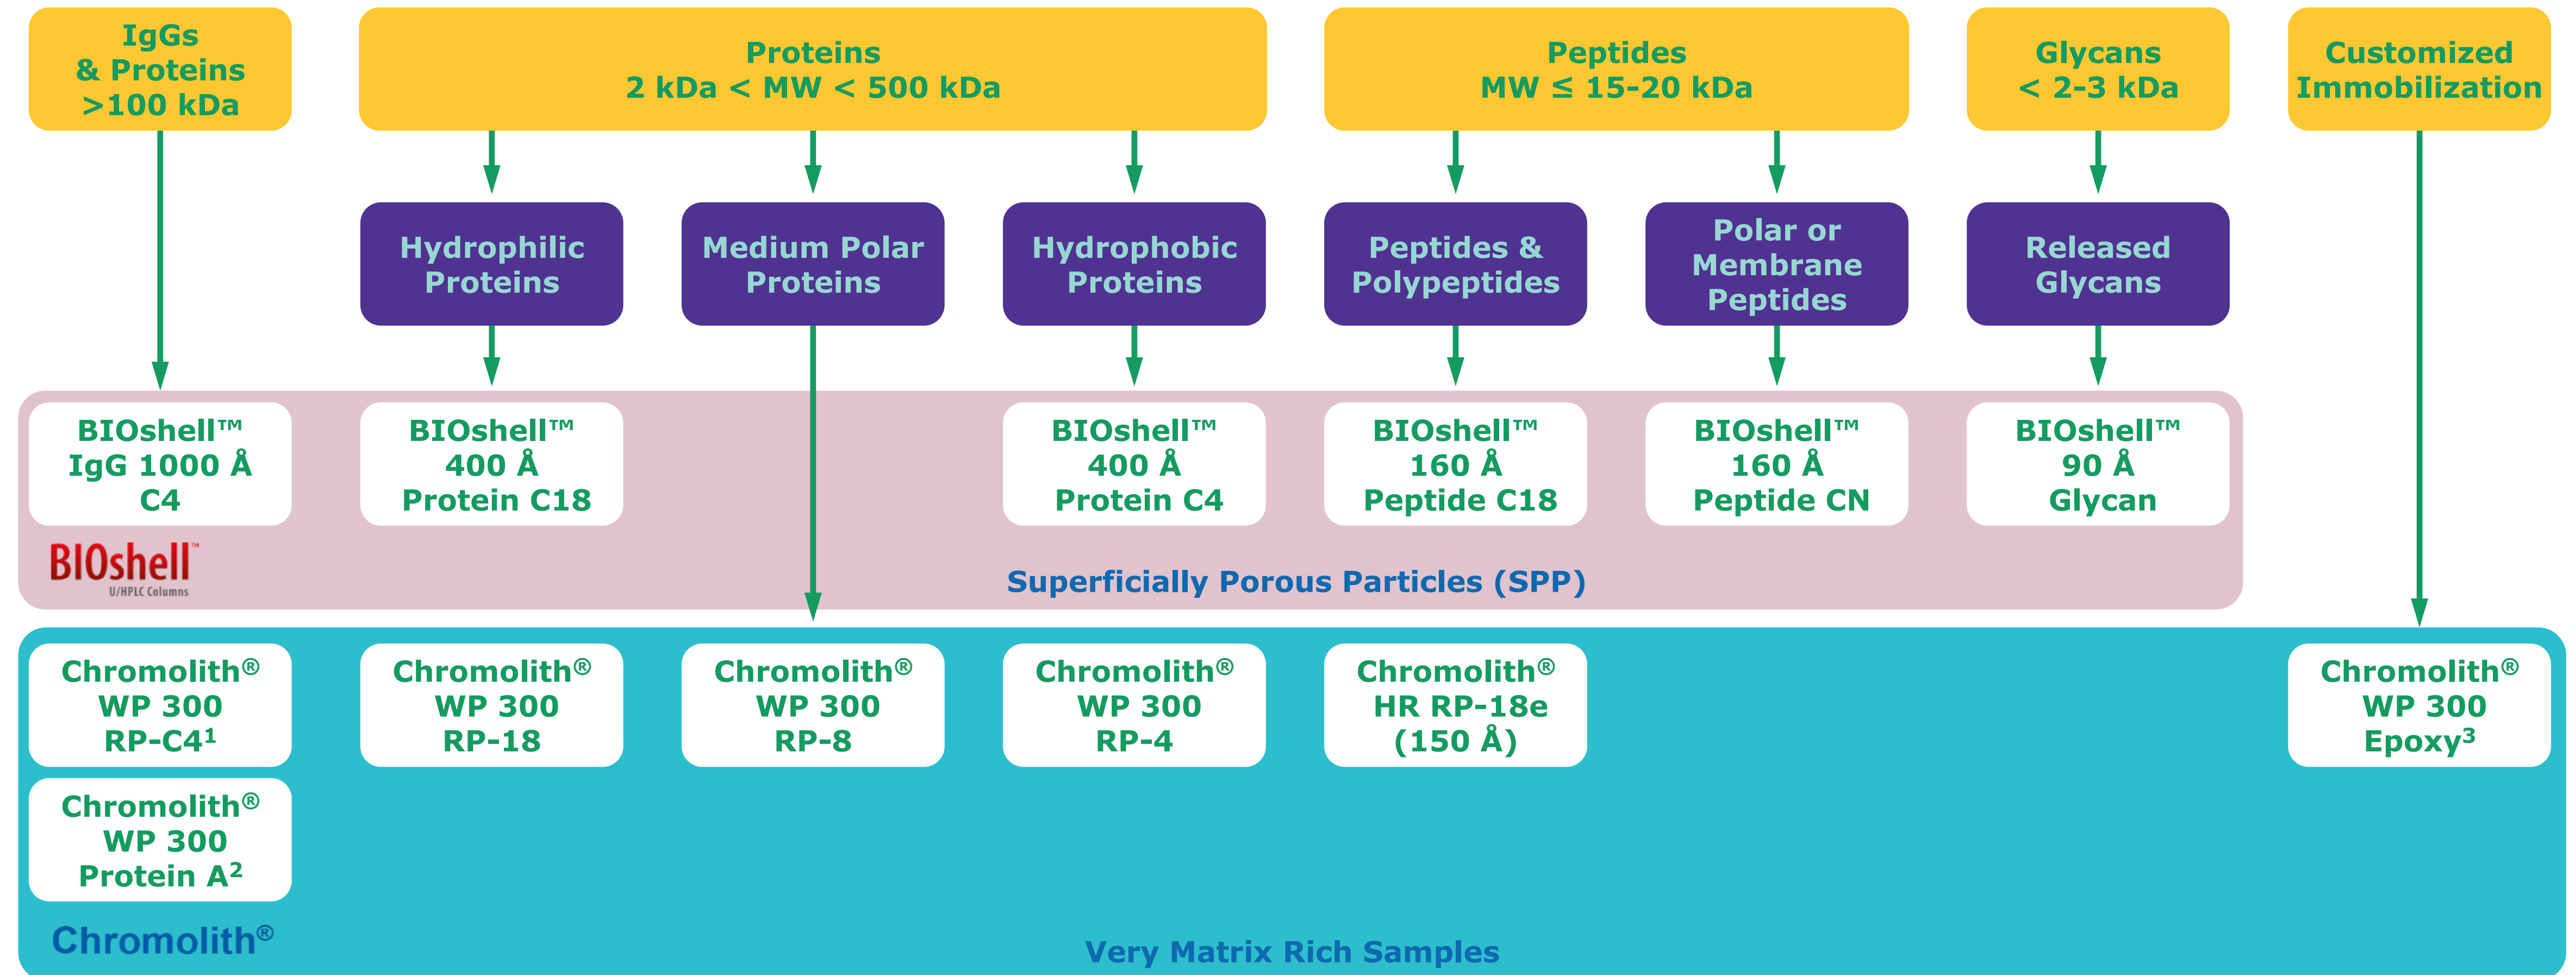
IgGs & Proteins >100 kDa

Proteins
2 kDa < MW < 500 kDa

Peptides
MW ≤ 15-20 kDa

Glycans
< 2-3 kDa

Customized Immobilization

Hydrophilic Proteins

Medium Polar Proteins

Hydrophobic Proteins

Peptides & Polypeptides

Polar or Membrane Peptides

Released Glycans

BIOshell™
IgG 1000 Å
C4

BIOshell™
400 Å
Protein C18

BIOshell™
400 Å
Protein C4

BIOshell™
160 Å
Peptide C18

BIOshell™
160 Å
Peptide CN

BIOshell™
90 Å
Glycan

BIOshell™
U/HPLC Columns

Superficially Porous Particles (SPP)

Chromolith®
WP 300
RP-C4$^1$

Chromolith®
WP 300
RP-18

Chromolith®
WP 300
RP-8

Chromolith®
WP 300
RP-4

Chromolith®
HR RP-18e
(150 Å)

Chromolith®
WP 300
Epoxy$^3$

Chromolith®
WP 300
Protein A$^2$

Chromolith®

Very Matrix Rich Samples